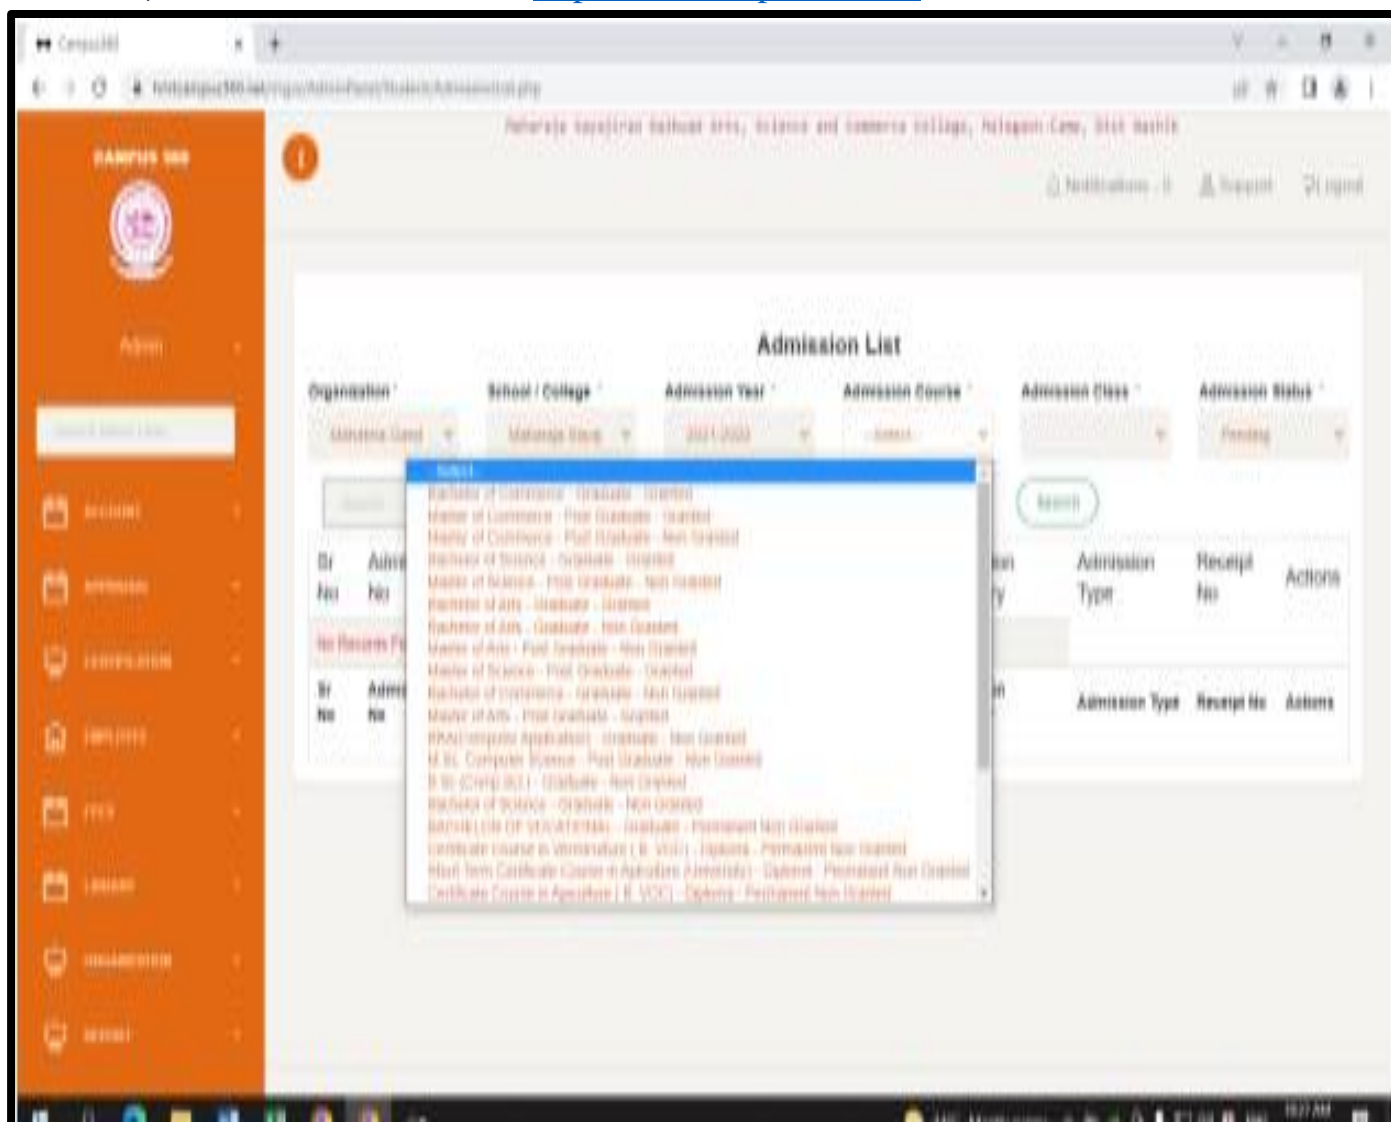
Campus360

CAMPUS 360

Admin

Maharaja Sayajirao Gaikwad Arts, Science and Commerce College, Malegaon Camp, Dist Nashik

Notifications Support Logout

Admission List

Organization *
School / College *
Admission Year *
Admission Course *
Admission Class *
Admission Status *

Maharaja Sayaji
Maharaja Sayaji
2021-2022
Select
Pending

Select
Bachelor of Commerce - Graduate - Granted
Master of Commerce - Post Graduate - Granted
Master of Commerce - Post Graduate - Non Granted
Bachelor of Science - Graduate - Granted
Master of Science - Post Graduate - Non Granted
Bachelor of Arts - Graduate - Granted
Bachelor of Arts - Graduate - Non Granted
Master of Arts - Post Graduate - Non Granted
Master of Science - Post Graduate - Granted
Bachelor of Commerce - Graduate - Non Granted
Master of Arts - Post Graduate - Granted
BBA(Computer Application) - Graduate - Non Granted
M.Sc. Computer Science - Post Graduate - Non Granted
B.Sc.(Comp.Sci.) - Graduate - Non Granted
Bachelor of Science - Graduate - Non Granted
BACHELOR OF VOCATIONAL - Graduate - Permanent Non Granted
Certificate Course in Vermiculture ( B. VOC) - Diploma - Permanent Non Granted
Short Term Certificate Course in Agriculture Chemistry - Diploma - Permanent Non Granted
Certificate Course in Apiculture ( B. VOC) - Diploma - Permanent Non Granted

Search

Sr No | Adm No | Admission Type | Receipt No | Actions

No Records Found

Sr No | Adm No | Admission Type | Receipt No | Actions